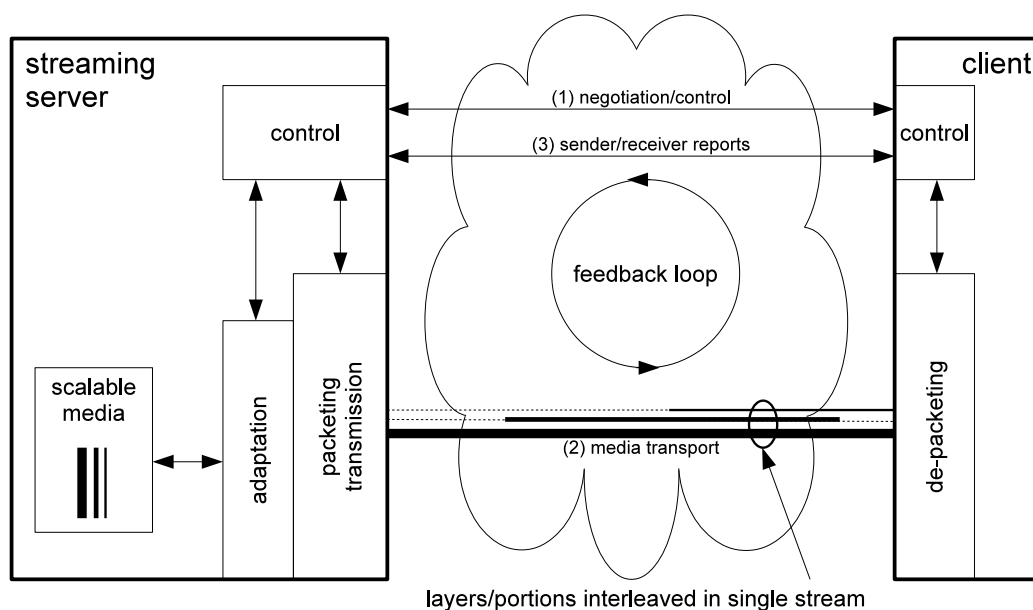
streaming server

control

scalable media

adaptation

packeting transmission

(1) negotiation/control

(3) sender/receiver reports

feedback loop

(2) media transport

layers/portions interleaved in single stream

client

control

de-packeting